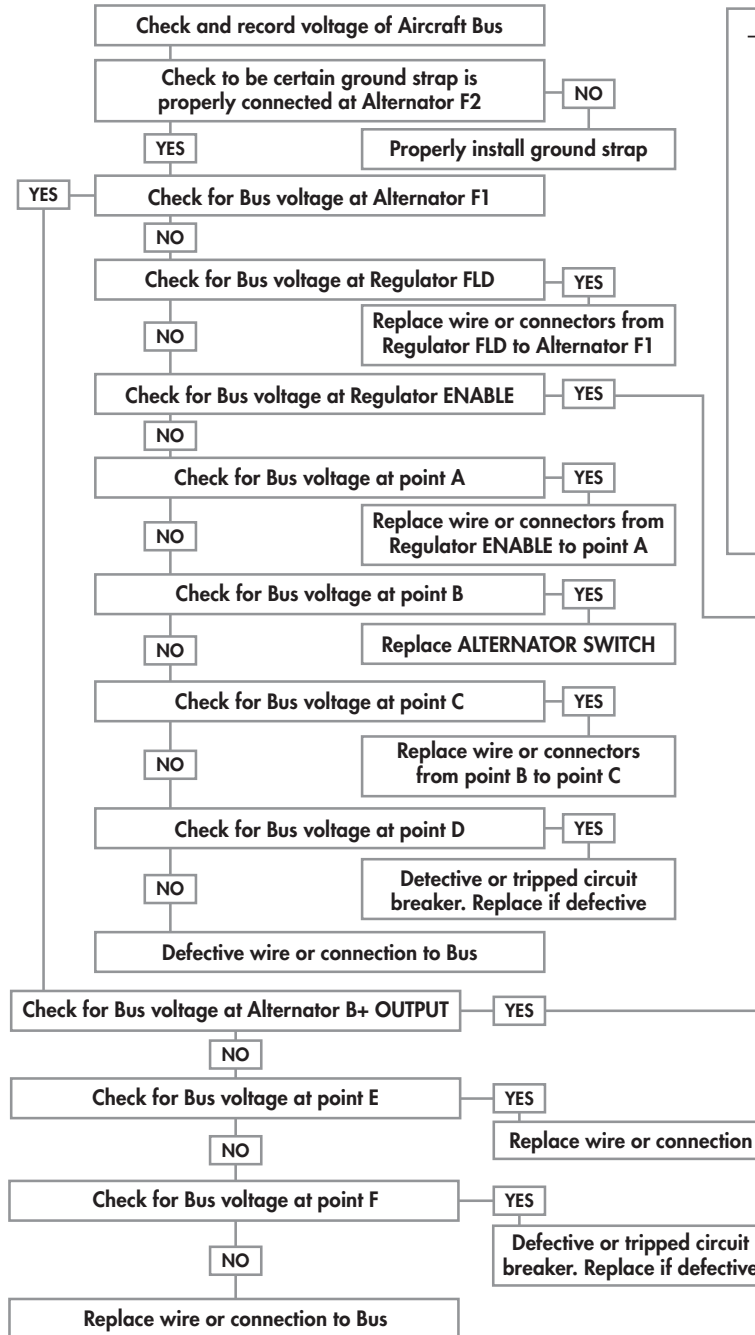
Check and record voltage of Aircraft Bus

Check to be certain ground strap is properly connected at Alternator F2

NO

YES

Properly install ground strap

YES

Check for Bus voltage at Alternator F1

NO

Check for Bus voltage at Regulator FLD

YES

NO

Replace wire or connectors from Regulator FLD to Alternator F1

Check for Bus voltage at Regulator ENABLE

YES

NO

Check for Bus voltage at point A

YES

NO

Replace wire or connectors from Regulator ENABLE to point A

Check for Bus voltage at point B

YES

NO

Replace ALTERNATOR SWITCH

Check for Bus voltage at point C

YES

NO

Replace wire or connectors from point B to point C

Check for Bus voltage at point D

YES

NO

Detective or tripped circuit breaker. Replace if defective

Defective wire or connection to Bus

Check for Bus voltage at Alternator B+ OUTPUT

YES

NO

Check for Bus voltage at point E

YES

NO

Replace wire or connection

Check for Bus voltage at point F

YES

NO

Defective or tripped circuit breaker. Replace if defective

Replace wire or connection to Bus